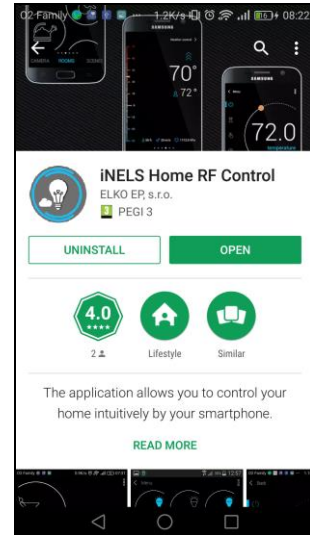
O2-Family 1.2K/s 08:22

CAMERA ROOMS SCENES

SAMSUNG

70°

72°

72.0

Temperature

iNELS Home RF Control

ELKO EP, s.r.o.

PEGI 3

UNINSTALL

OPEN

4.0

★★★★

2

Lifestyle

Similar

The application allows you to control your home intuitively by your smartphone.

READ MORE